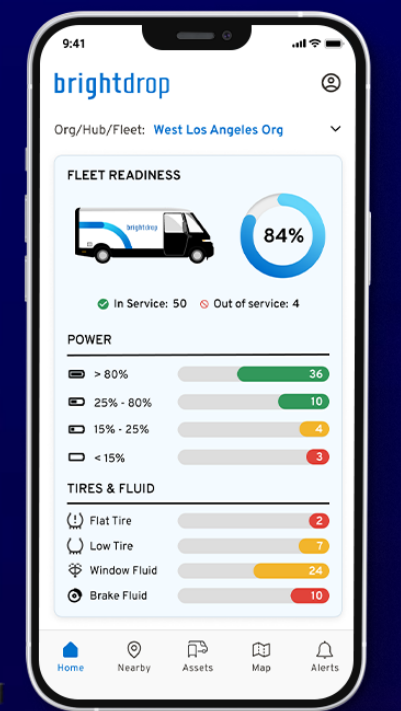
9:41

brightdrop

Org/Hub/Fleet: West Los Angeles Org

FLEET READINESS

brightdrop

84%

In Service: 50 Out of service: 4

POWER

> 80% 36

25% - 80% 10

15% - 25% 4

< 15% 3

TIRES & FLUID

Flat Tire 2

Low Tire 7

Window Fluid 24

Brake Fluid 10

Home Nearby Assets Map Alerts